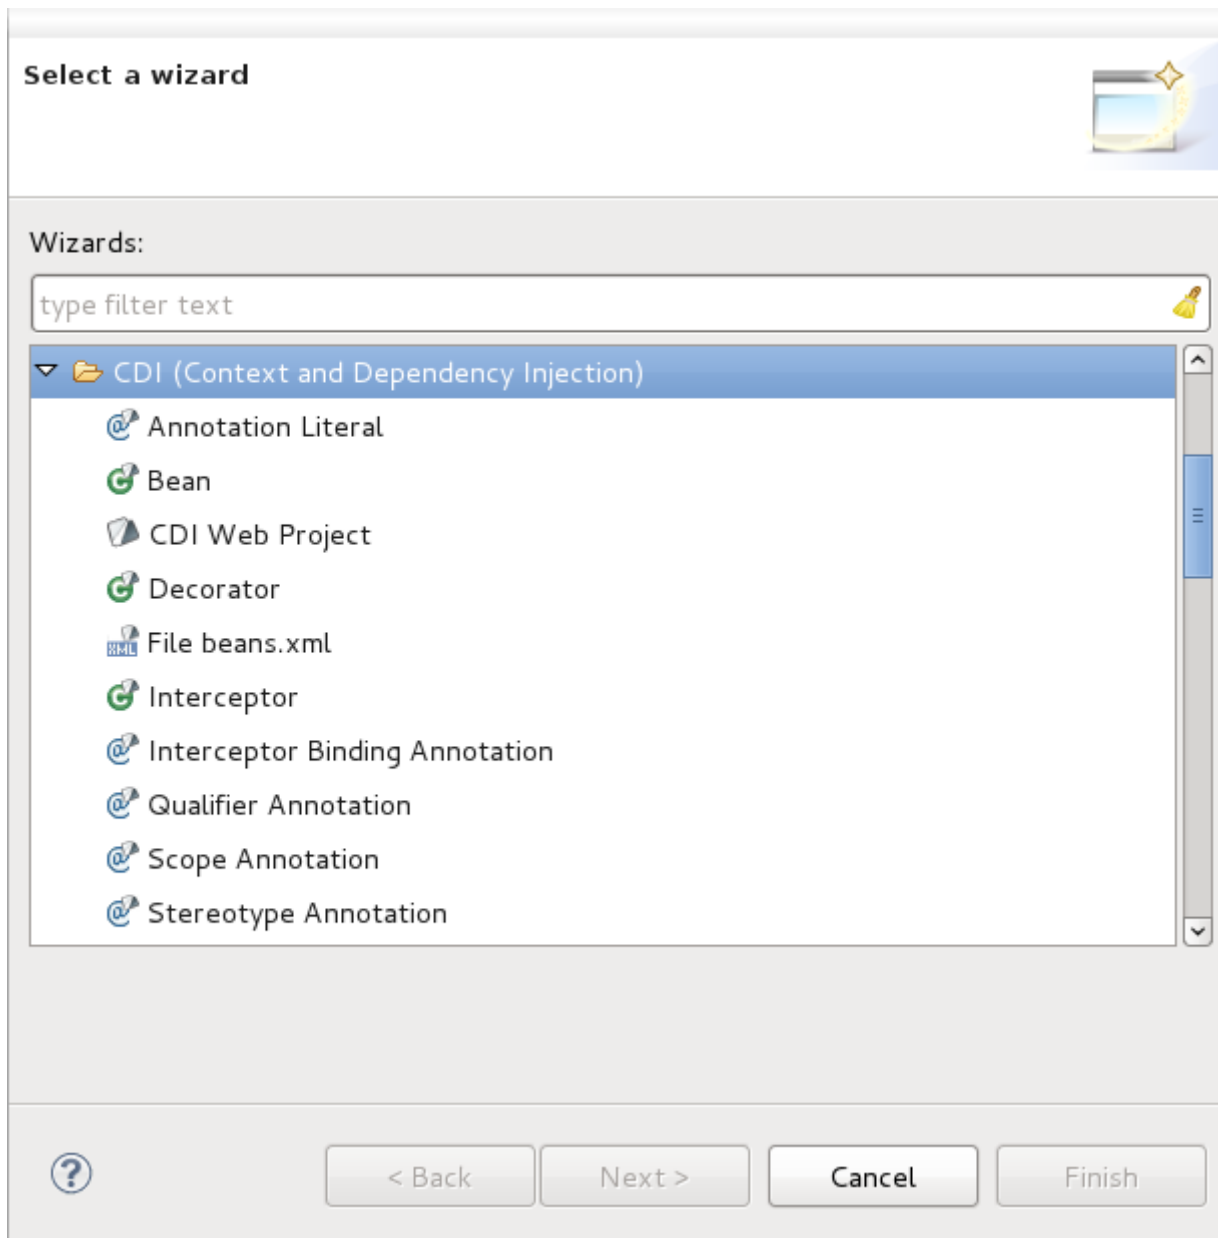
Select a wizard

Wizards:

type filter text

CDI (Context and Dependency Injection)
Annotation Literal
Bean
CDI Web Project
Decorator
File beans.xml
Interceptor
Interceptor Binding Annotation
Qualifier Annotation
Scope Annotation
Stereotype Annotation

< Back
Next >
Cancel
Finish